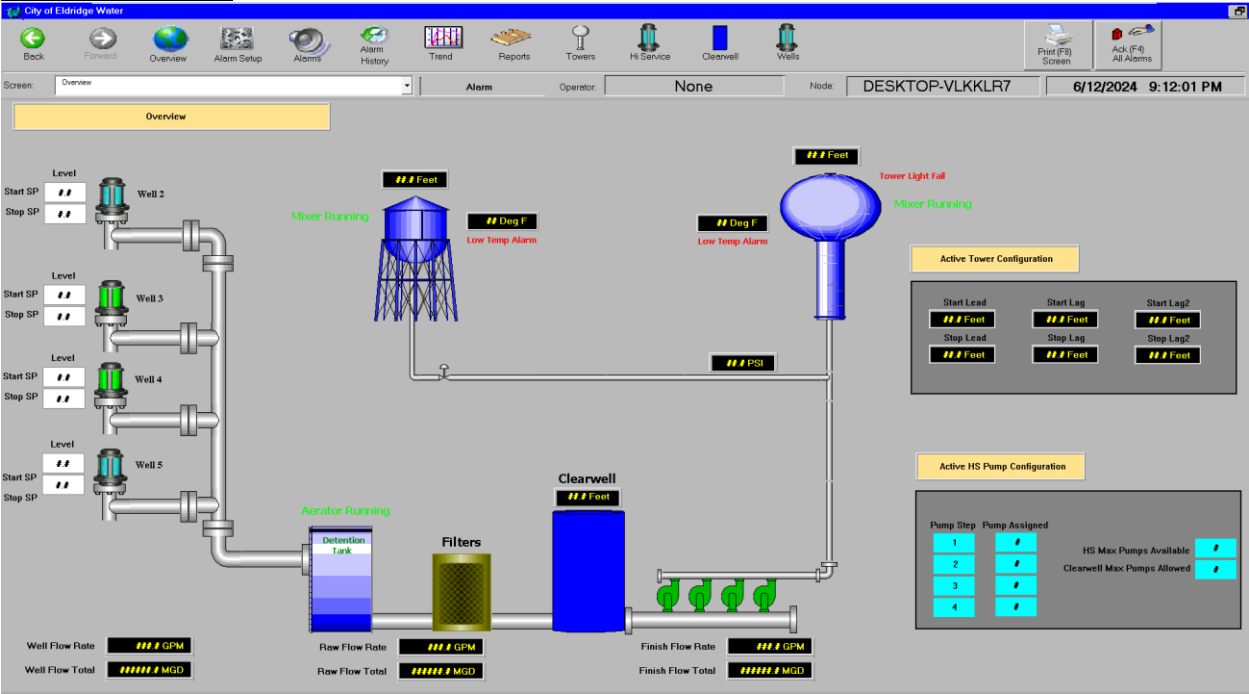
City of Eldridge Water

Back
Forward
Overview
Alarm Setup
Alarms
Alarm History
Trend
Reports
Towers
Hi Service
Clearwell
Wells
Print (F8) Screen
Ack (F4) All Alarms

Screen: Overview
Alarm
Operator: None
Node: DESKTOP-VLKKLR7
6/12/2024 9:12:01 PM

Overview

Level
Start SP ##
Stop SP ##
Well 2

Level
Start SP ##
Stop SP ##
Well 3

Level
Start SP ##
Stop SP ##
Well 4

Level
Start SP ##
Stop SP ##
Well 5

##.# Feet
Mixer Running
##Deg F
Low Temp Alarm

##.# Feet
Tower Light Fail
Mixer Running
##Deg F
Low Temp Alarm

Active Tower Configuration

Start Lead ##.# Feet
Start Lag ##.# Feet
Start Lag2 ##.# Feet
Stop Lead ##.# Feet
Stop Lag ##.# Feet
Stop Lag2 ##.# Feet

##.# PSI

Active HS Pump Configuration

| Pump Step | Pump Assigned |
|---|---|
| 1 | # |
| 2 | # |
| 3 | # |
| 4 | # |

HS Max Pumps Available #
Clearwell Max Pumps Allowed #

Aerator Running
Detention Tank
Filters
Clearwell
##.# Feet

Well Flow Rate ###.# GPM
Well Flow Total ######.# MGD
Raw Flow Rate ####.# GPM
Raw Flow Total ######.# MGD
Finish Flow Rate ####.# GPM
Finish Flow Total ######.# MGD